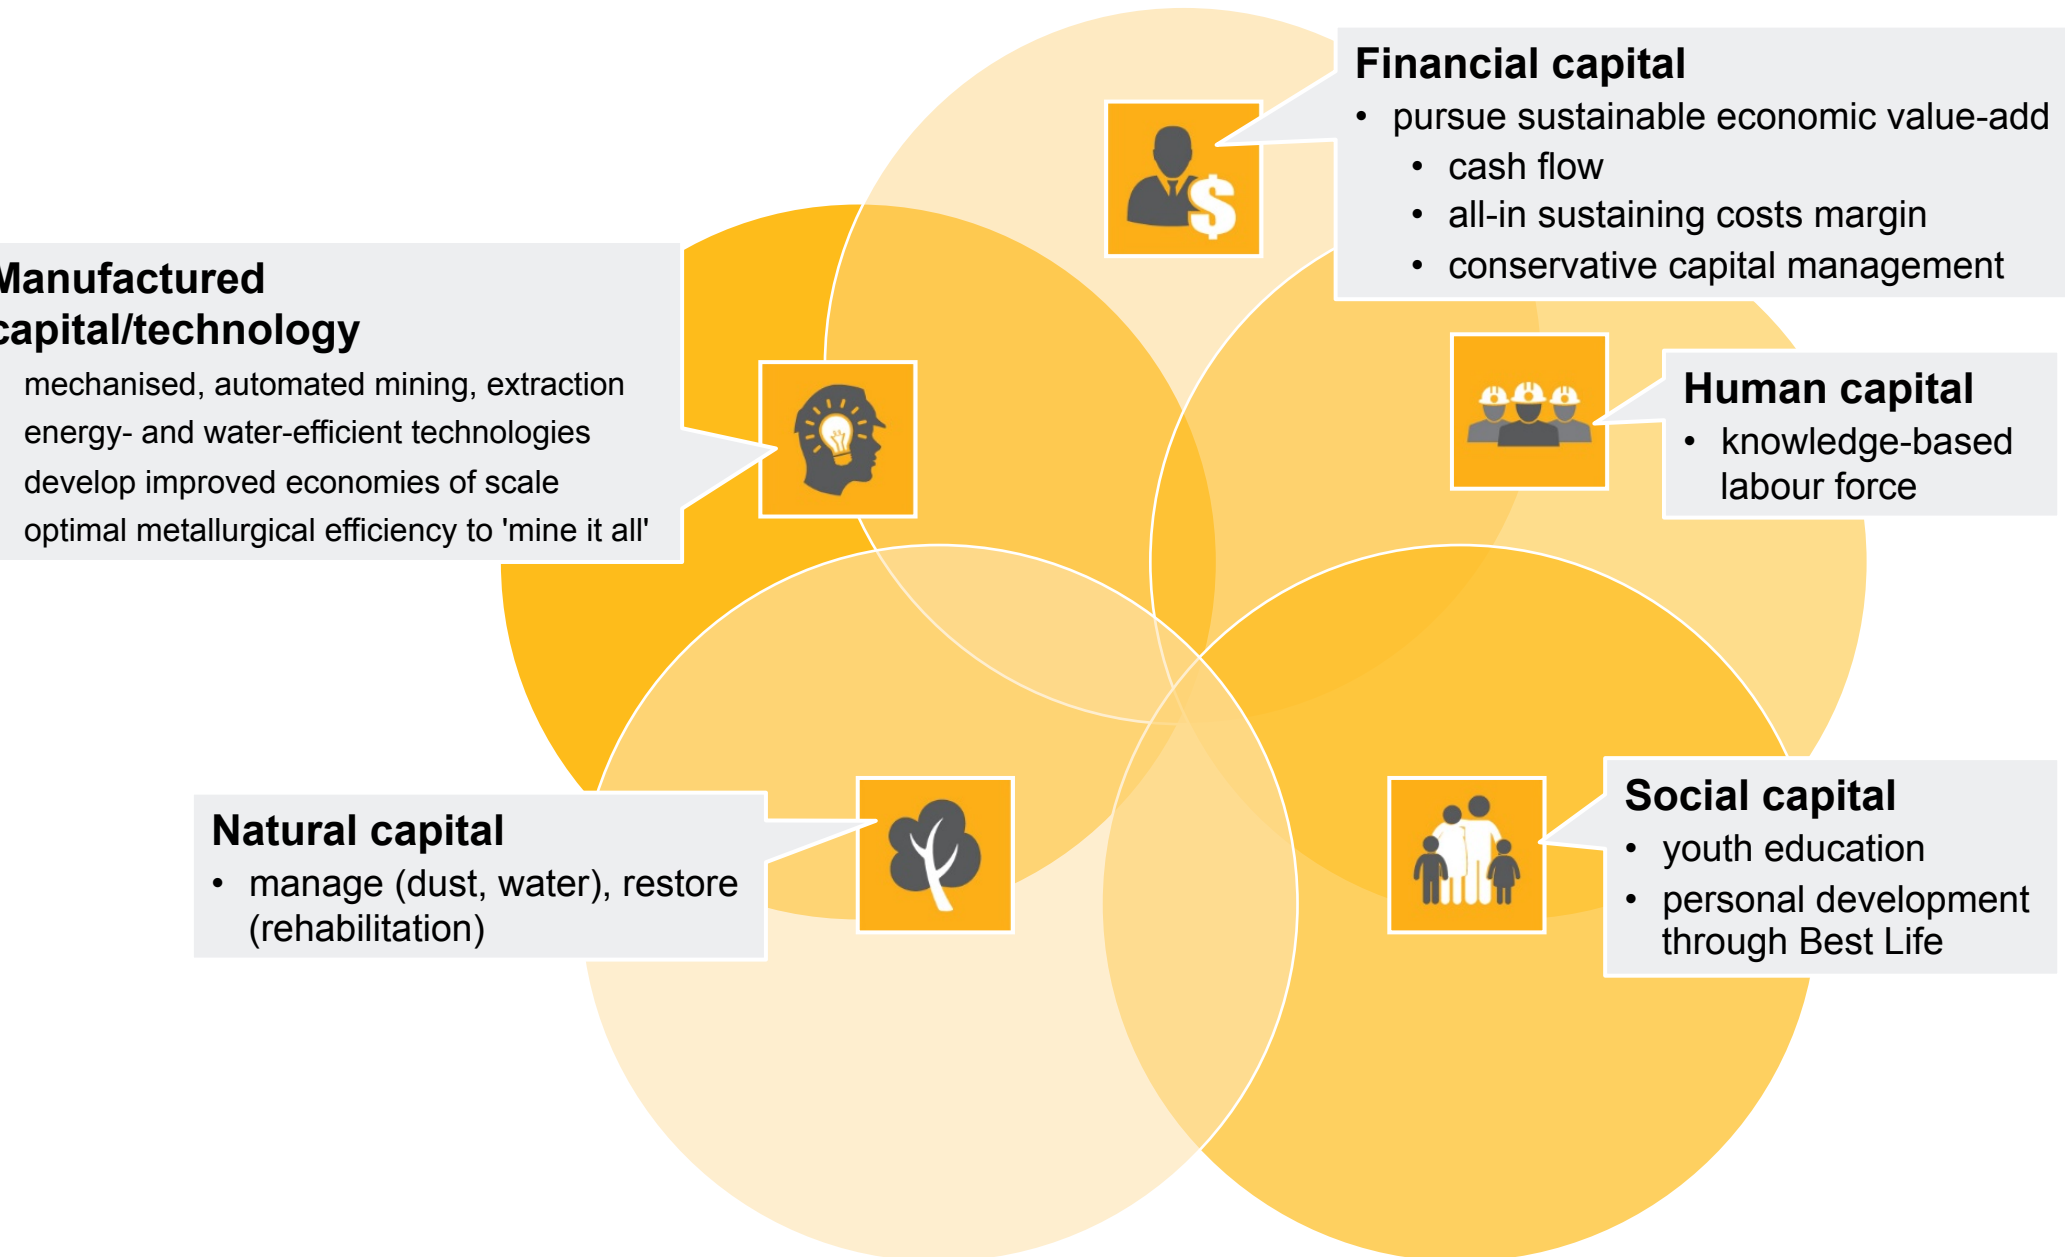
Financial capital
• pursue sustainable economic value-add
  • cash flow
  • all-in sustaining costs margin
  • conservative capital management

Manufactured capital/technology
mechanised, automated mining, extraction
energy- and water-efficient technologies
develop improved economies of scale
optimal metallurgical efficiency to 'mine it all'

Human capital
• knowledge-based labour force

Natural capital
• manage (dust, water), restore (rehabilitation)

Social capital
• youth education
• personal development through Best Life